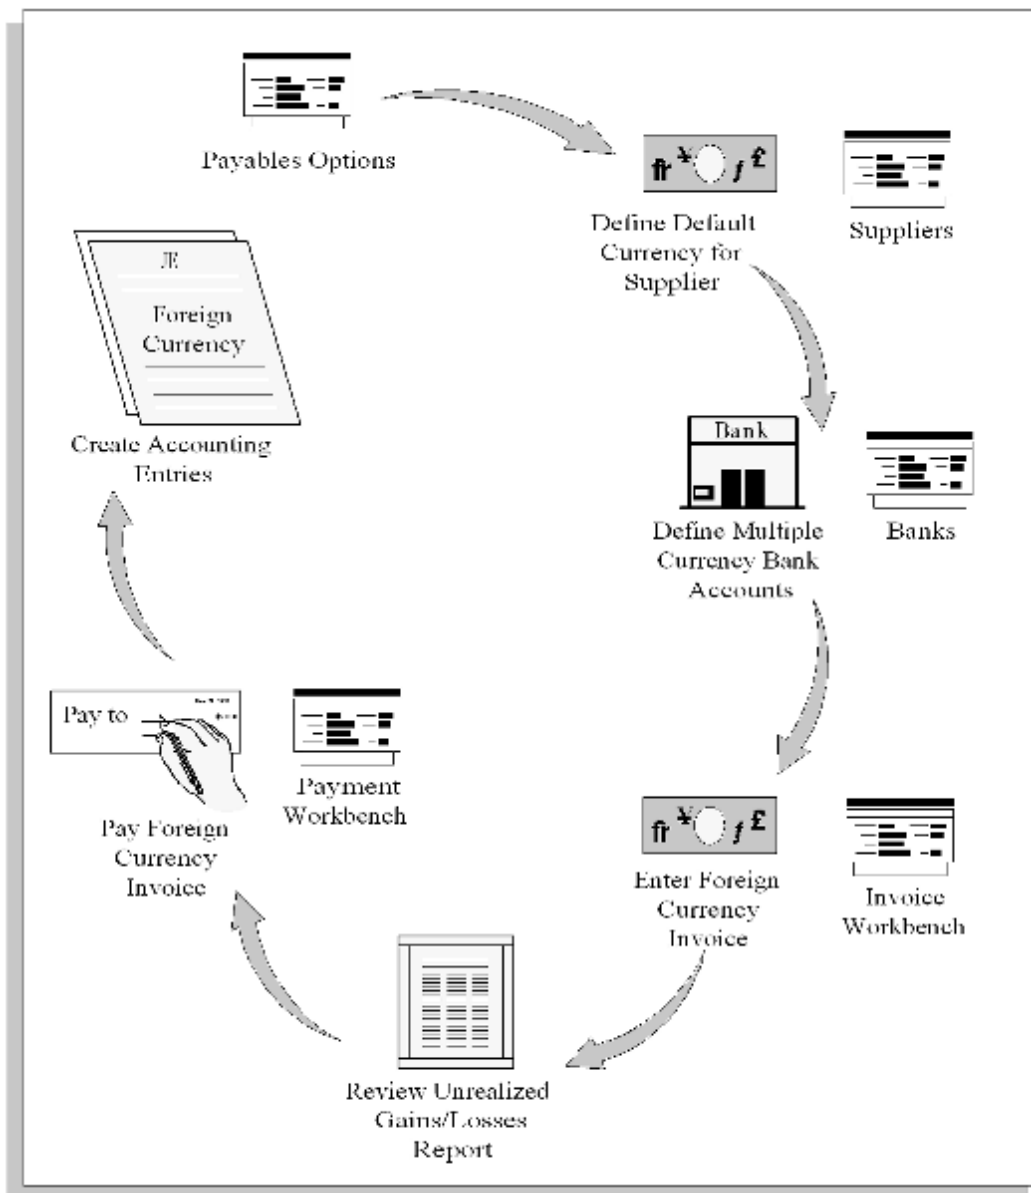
Payables Options

fr ¥ ƒ £

Define Default Currency for Supplier

Suppliers

Bank

Define Multiple Currency Bank Accounts

Banks

fr ¥ ƒ £

Enter Foreign Currency Invoice

Invoice Workbench

Review Unrealized Gains/Losses Report

Pay to

Pay Foreign Currency Invoice

Payment Workbench

JE

Foreign Currency

Create Accounting Entries